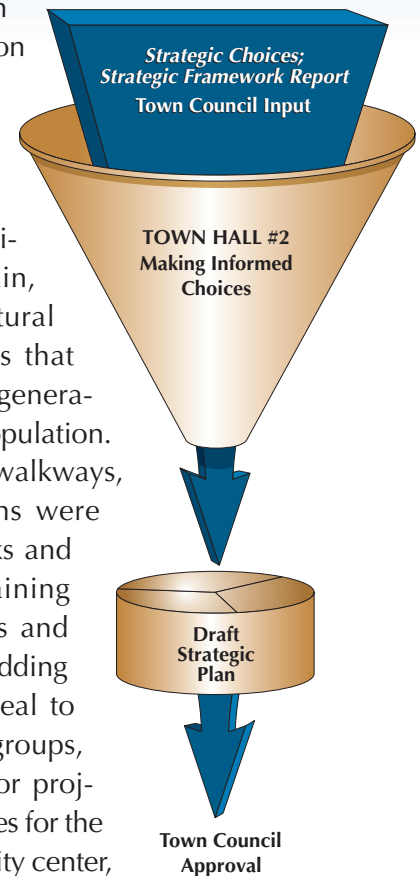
n
on

i-
in,
tural
s that
genera-
pulation.
walkways,
ns were
ts and
aining
s and
dding
eal to
groups,
or proj-
es for the
ity center,

*Strategic Choices; Strategic Framework Report*
Town Council Input

TOWN HALL #2
Making Informed Choices

Draft Strategic Plan

Town Council Approval